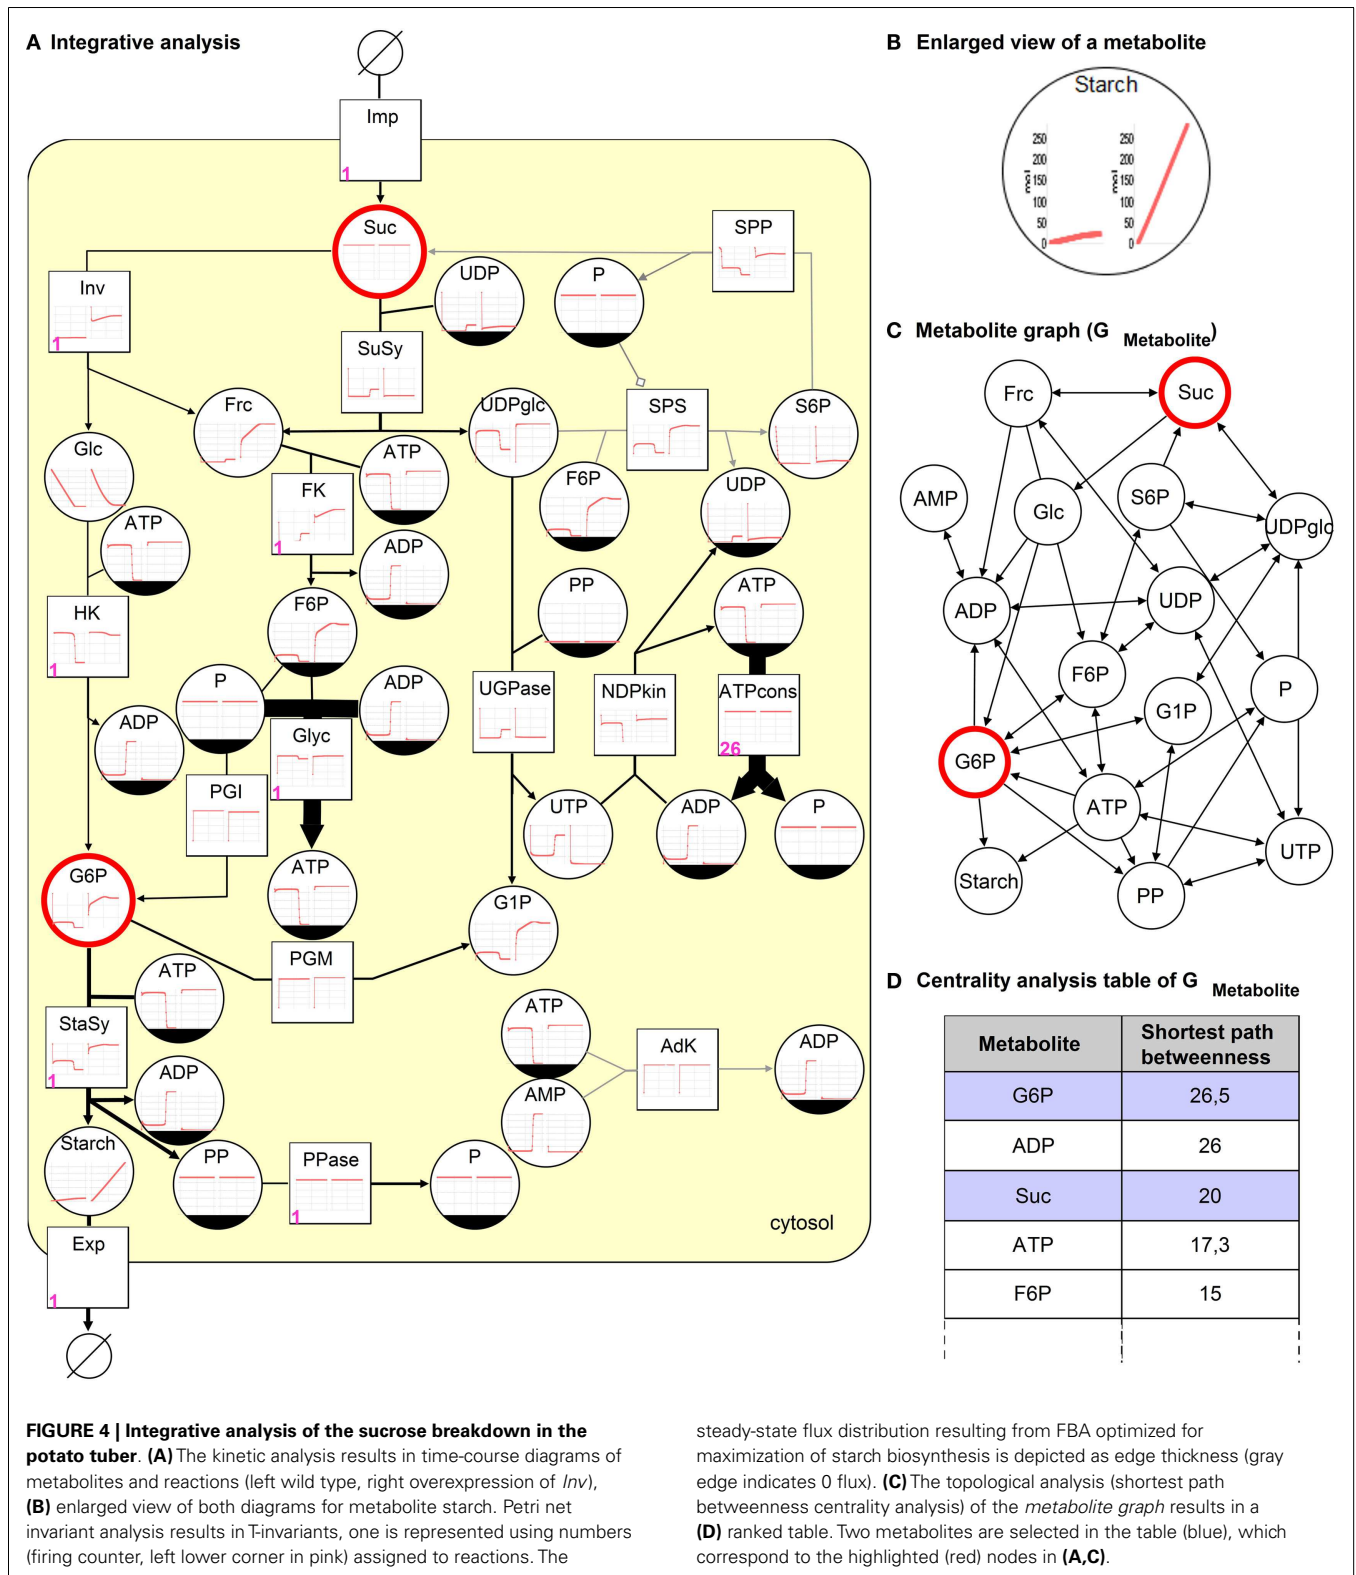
**A Integrative analysis**

$\varnothing$

Imp
1

Suc

UDP

P

SPP

Inv
1

SuSy

Frc

UDPglc

SPS

S6P

Glc

ATP

FK
1

F6P

UDP

ATP

ADP

HK
1

F6P

PP

ATP

P

ADP

UGPase

NDPkin

ATPcons
26

ADP

Glyc
1

PGI

UTP

ADP

P

G6P

ATP

G1P

PGM

ATP

StaSy
1

ATP

AdK

ADP

ADP

AMP

Starch

PP

PPase
1

P

cytosol

Exp
1

$\varnothing$

**B Enlarged view of a metabolite**

Starch

250
200
150
100
50
0
mol

250
200
150
100
50
0
mol

**C Metabolite graph (G Metabolite)**

Frc, Suc, AMP, Glc, S6P, UDPglc, ADP, UDP, F6P, P, G1P, G6P, ATP, UTP, Starch, PP

**D Centrality analysis table of G Metabolite**

| Metabolite | Shortest path betweenness |
|---|---|
| G6P | 26,5 |
| ADP | 26 |
| Suc | 20 |
| ATP | 17,3 |
| F6P | 15 |

**FIGURE 4 | Integrative analysis of the sucrose breakdown in the potato tuber**. **(A)** The kinetic analysis results in time-course diagrams of metabolites and reactions (left wild type, right overexpression of *Inv*), **(B)** enlarged view of both diagrams for metabolite starch. Petri net invariant analysis results in T-invariants, one is represented using numbers (firing counter, left lower corner in pink) assigned to reactions. The steady-state flux distribution resulting from FBA optimized for maximization of starch biosynthesis is depicted as edge thickness (gray edge indicates 0 flux). **(C)** The topological analysis (shortest path betweenness centrality analysis) of the *metabolite graph* results in a **(D)** ranked table. Two metabolites are selected in the table (blue), which correspond to the highlighted (red) nodes in **(A,C)**.